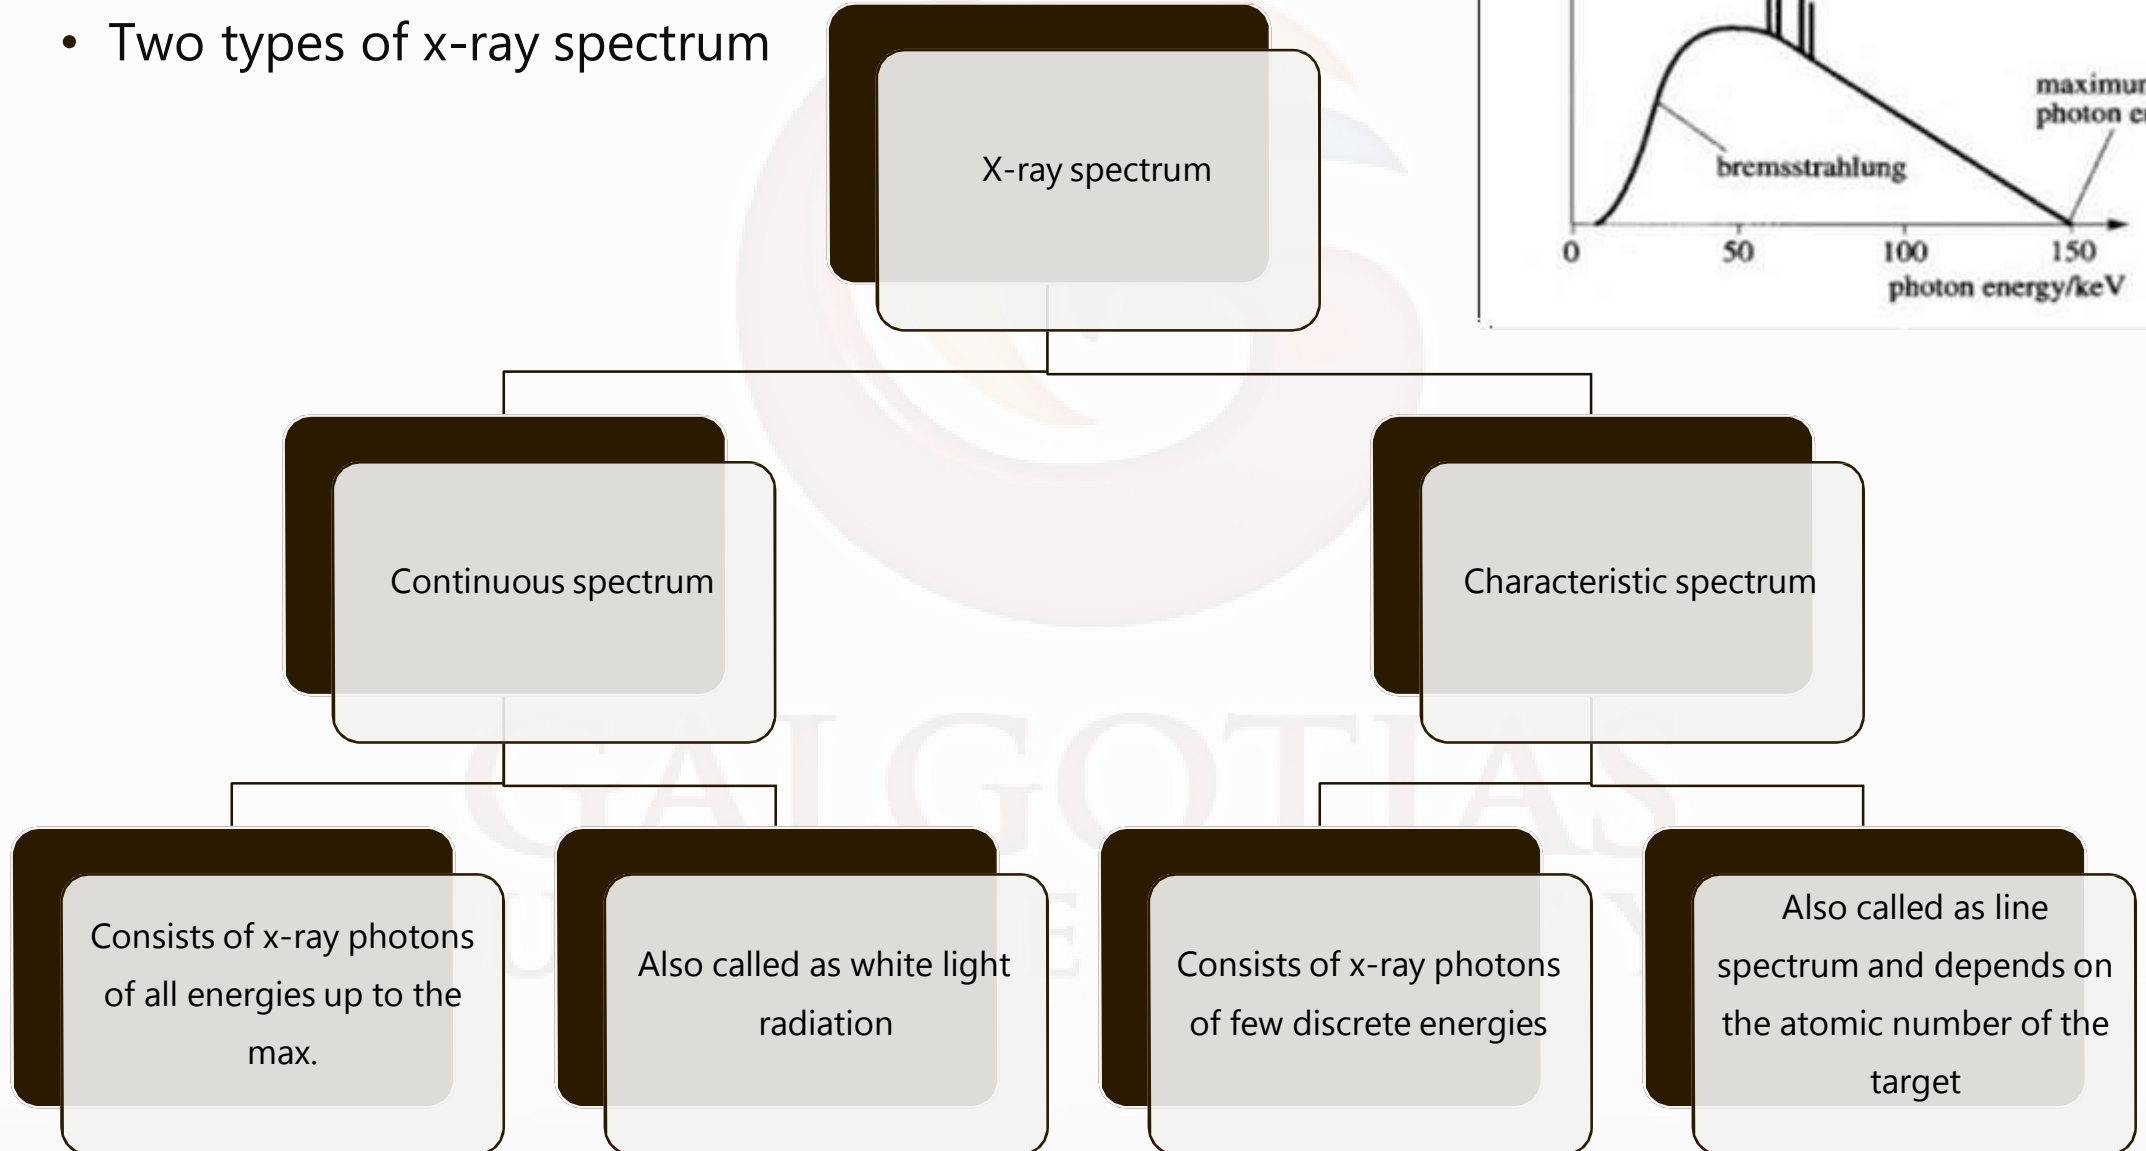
• Two types of x-ray spectrum

X-ray spectrum

Continuous spectrum

Characteristic spectrum

Consists of x-ray photons of all energies up to the max.

Also called as white light radiation

Consists of x-ray photons of few discrete energies

Also called as line spectrum and depends on the atomic number of the target

maximum photon e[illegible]

bremsstrahlung

0

50

100

150

photon energy/keV

GALGOTIAS